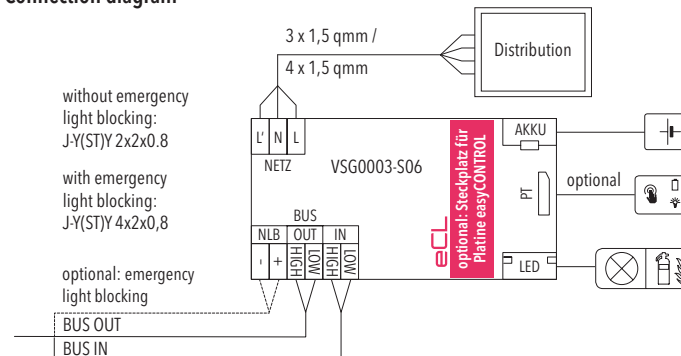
Connection diagram

3 x 1,5 qmm /

4 x 1,5 qmm

Distribution

without emergency light blocking: J-Y(ST)Y 2x2x0.8

with emergency light blocking: J-Y(ST)Y 4x2x0,8

optional: emergency light blocking

L' N L

NETZ

VSG0003-S06

BUS

NLB OUT IN

- + HIGH LOW HIGH LOW

eCL

optional: Steckplatz für Platine easyCONTROL

AKKU

PT

optional

LED

BUS OUT

BUS IN